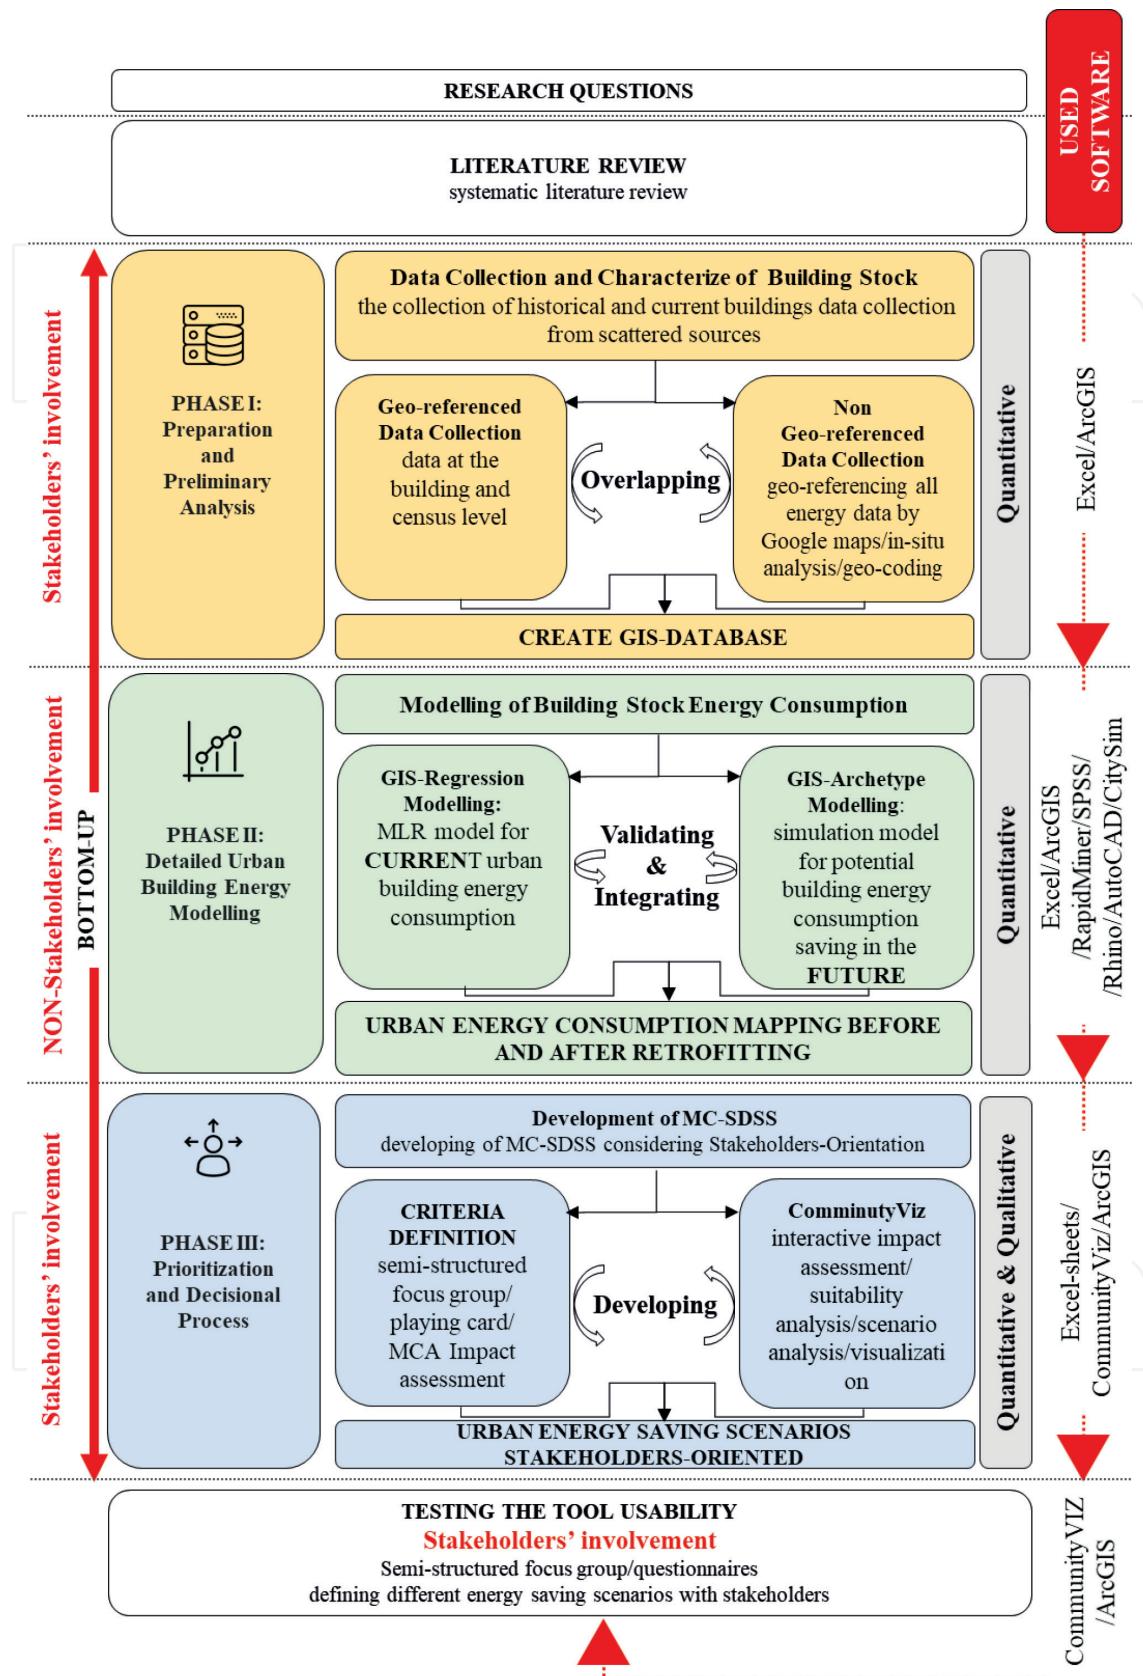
RESEARCH QUESTIONS

USED SOFTWARE

LITERATURE REVIEW
systematic literature review

Stakeholders' involvement

PHASE I: Preparation and Preliminary Analysis

Data Collection and Characterize of Building Stock
the collection of historical and current buildings data collection from scattered sources

Geo-referenced Data Collection
data at the building and census level

Overlapping

Non Geo-referenced Data Collection
geo-referencing all energy data by Google maps/in-situ analysis/geo-coding

CREATE GIS-DATABASE

Quantitative

Excel/ArcGIS

NON-Stakeholders' involvement

BOTTOM-UP

PHASE II: Detailed Urban Building Energy Modelling

Modelling of Building Stock Energy Consumption

GIS-Regression Modelling:
MLR model for CURRENT urban building energy consumption

Validating & Integrating

GIS-Archetype Modelling:
simulation model for potential building energy consumption saving in the FUTURE

URBAN ENERGY CONSUMPTION MAPPING BEFORE AND AFTER RETROFITTING

Quantitative

Excel/ArcGIS /RapidMiner/SPSS/ /Rhino/AutoCAD/CitySim

Stakeholders' involvement

PHASE III: Prioritization and Decisional Process

Development of MC-SDSS
developing of MC-SDSS considering Stakeholders-Orientation

CRITERIA DEFINITION
semi-structured focus group/ playing card/ MCA Impact assessment

Developing

CommintyViz
interactive impact assessment/ suitability analysis/scenario analysis/visualization

URBAN ENERGY SAVING SCENARIOS STAKEHOLDERS-ORIENTED

Quantitative & Qualitative

Excel-sheets/ CommunityViz/ArcGIS

TESTING THE TOOL USABILITY
Stakeholders' involvement
Semi-structured focus group/questionnaires
defining different energy saving scenarios with stakeholders

CommunityVIZ /ArcGIS